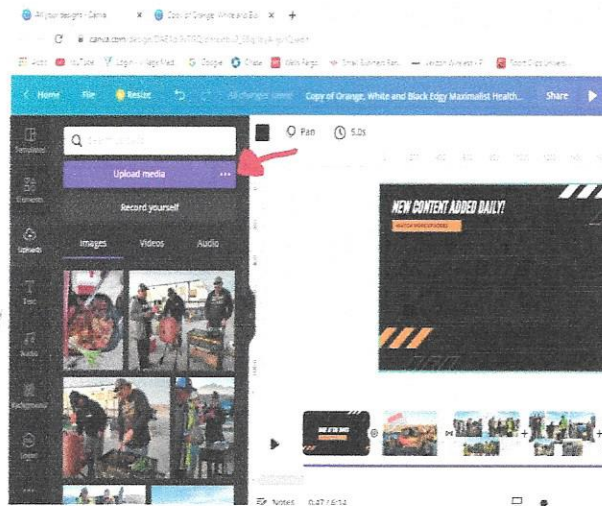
All your designs - Canva
Copy of Orange, White and Bla
canva.com/design/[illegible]
Apps YouTube Login Google Chase Wells Fargo Small Business Ran... Verizon Wireless Touch Cloud Univers
Home File Resize All changes saved Copy of Orange, White and Black Edgy Maximalist Health... Share
Templates
Elements
Uploads
Text
Audio
Background
Logos
Search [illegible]
Upload media ...
Record yourself
Images Videos Audio
Pan 5.0s
NEW CONTENT ADDED DAILY!
WATCH MORE VIDEOS
Notes 0:47 / 6:14